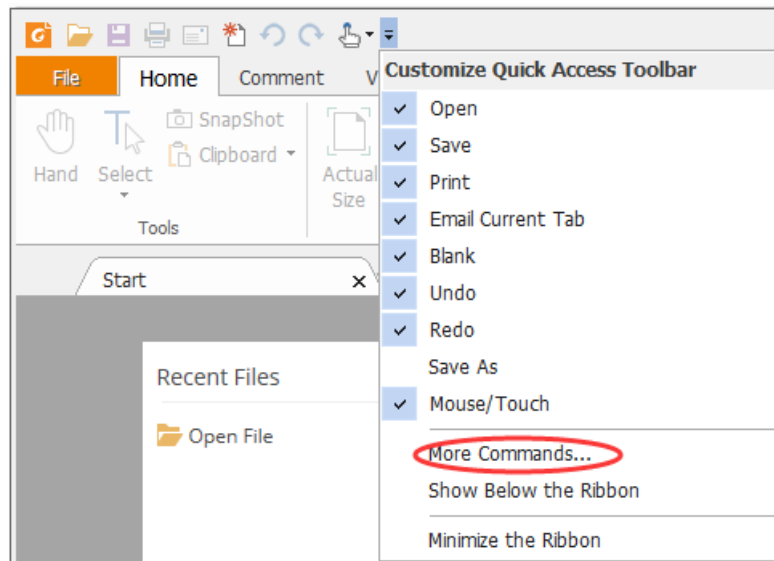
File
Home
Comment
V

Hand
Select
SnapShot
Clipboard
Tools
Actual Size

Start
×

Recent Files
Open File

Customize Quick Access Toolbar
✓ Open
✓ Save
✓ Print
✓ Email Current Tab
✓ Blank
✓ Undo
✓ Redo
Save As
✓ Mouse/Touch
More Commands...
Show Below the Ribbon
Minimize the Ribbon